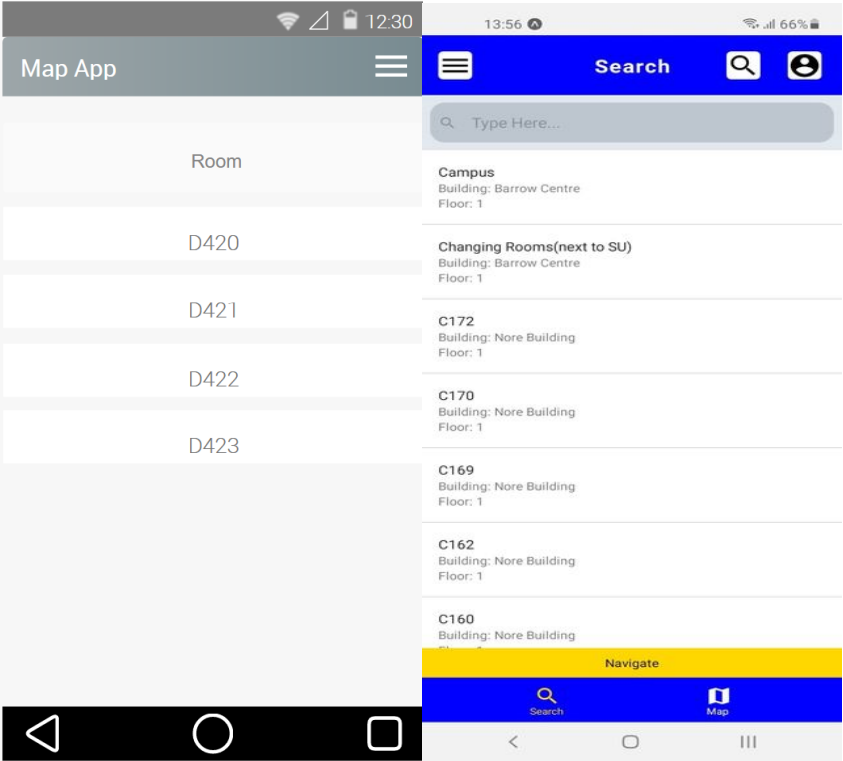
12:30

Map App

Room

D420

D421

D422

D423

13:56

66%

Search

Type Here...

Campus
Building: Barrow Centre
Floor: 1

Changing Rooms(next to SU)
Building: Barrow Centre
Floor: 1

C172
Building: Nore Building
Floor: 1

C170
Building: Nore Building
Floor: 1

C169
Building: Nore Building
Floor: 1

C162
Building: Nore Building
Floor: 1

C160
Building: Nore Building
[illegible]

Navigate

Search

Map